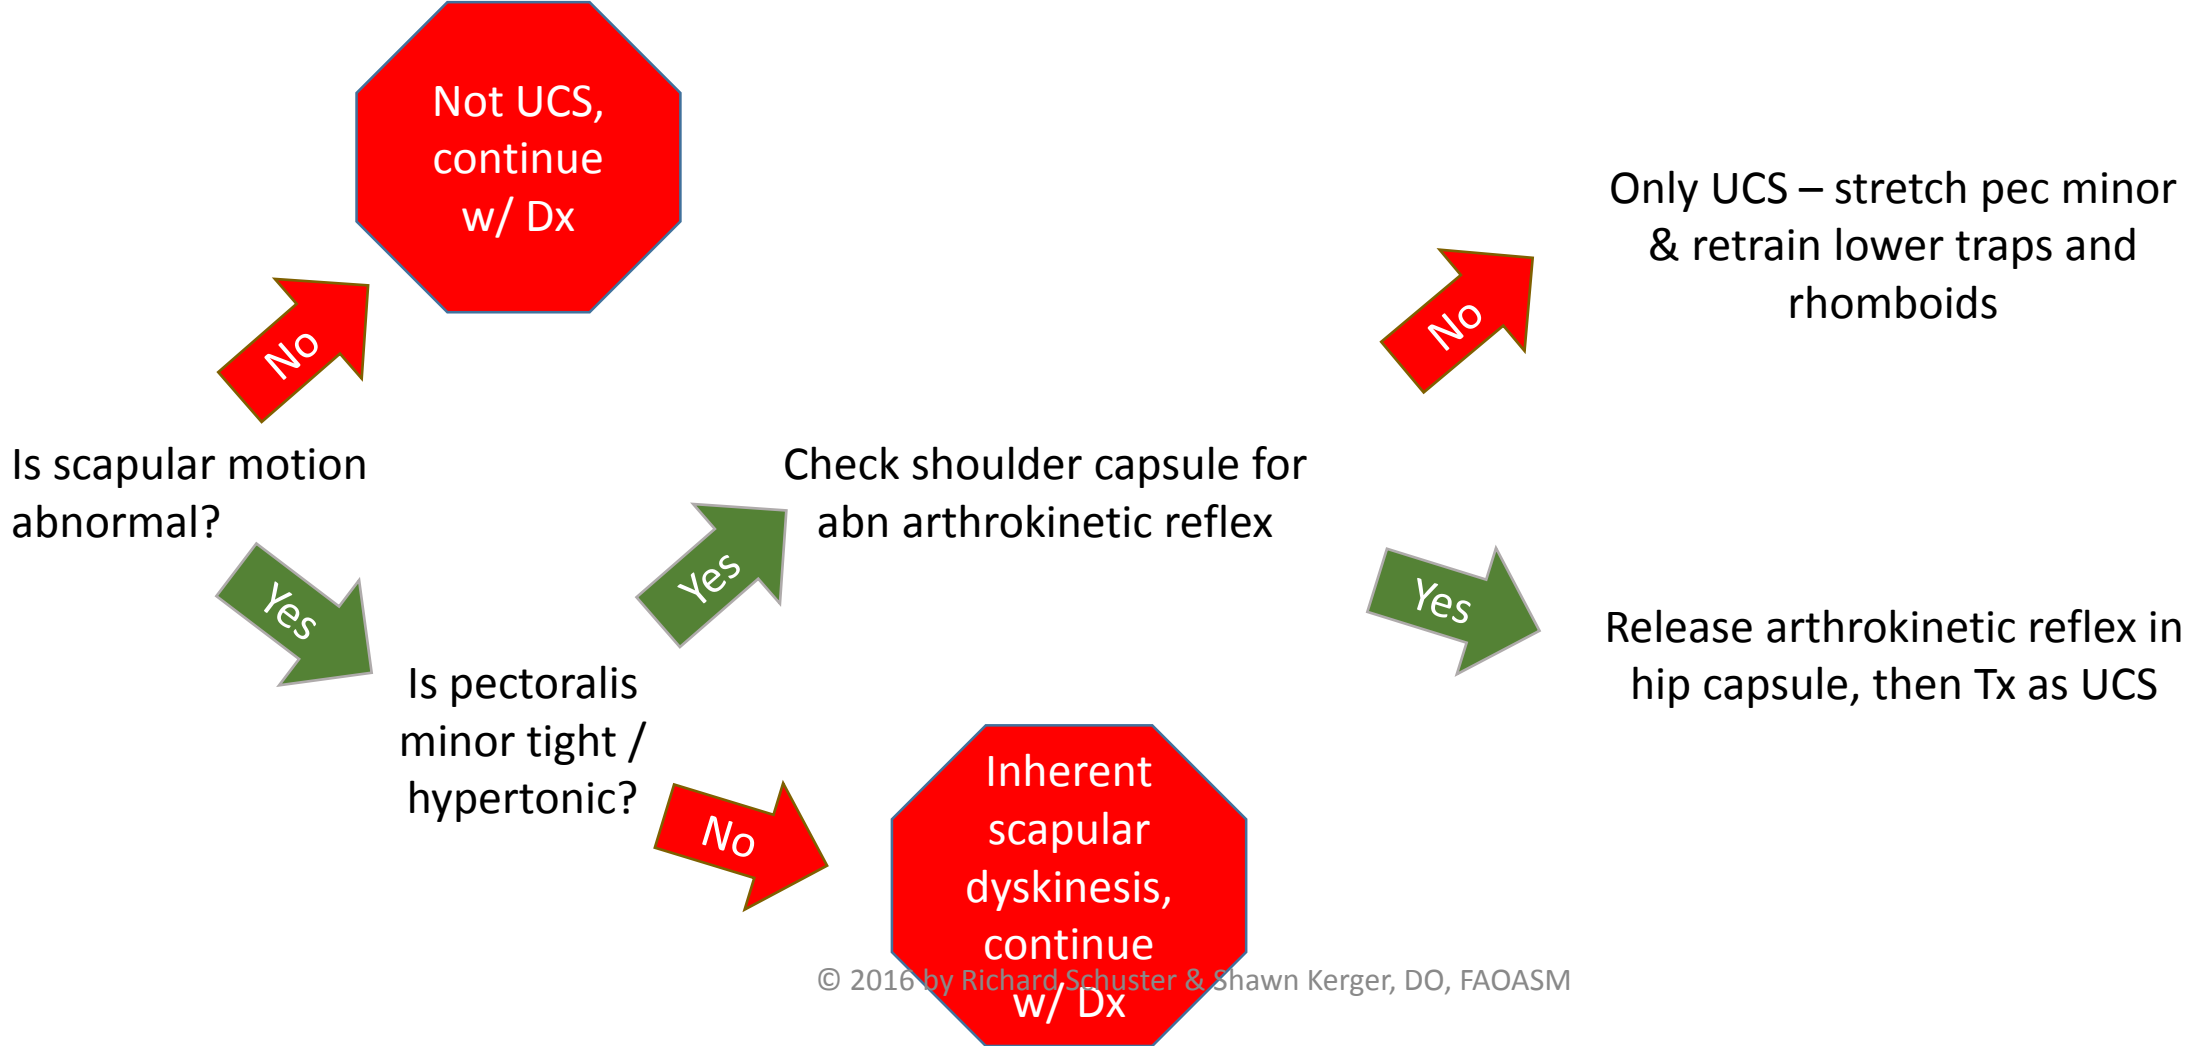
Not UCS, continue w/ Dx

No

Is scapular motion abnormal?

Yes

Is pectoralis minor tight / hypertonic?

No

Inherent scapular dyskinesis, continue w/ Dx

Yes

Check shoulder capsule for abn arthrokinetic reflex

No

Only UCS – stretch pec minor & retrain lower traps and rhomboids

Yes

Release arthrokinetic reflex in hip capsule, then Tx as UCS

© 2016 by Richard Schuster & Shawn Kerger, DO, FAOASM